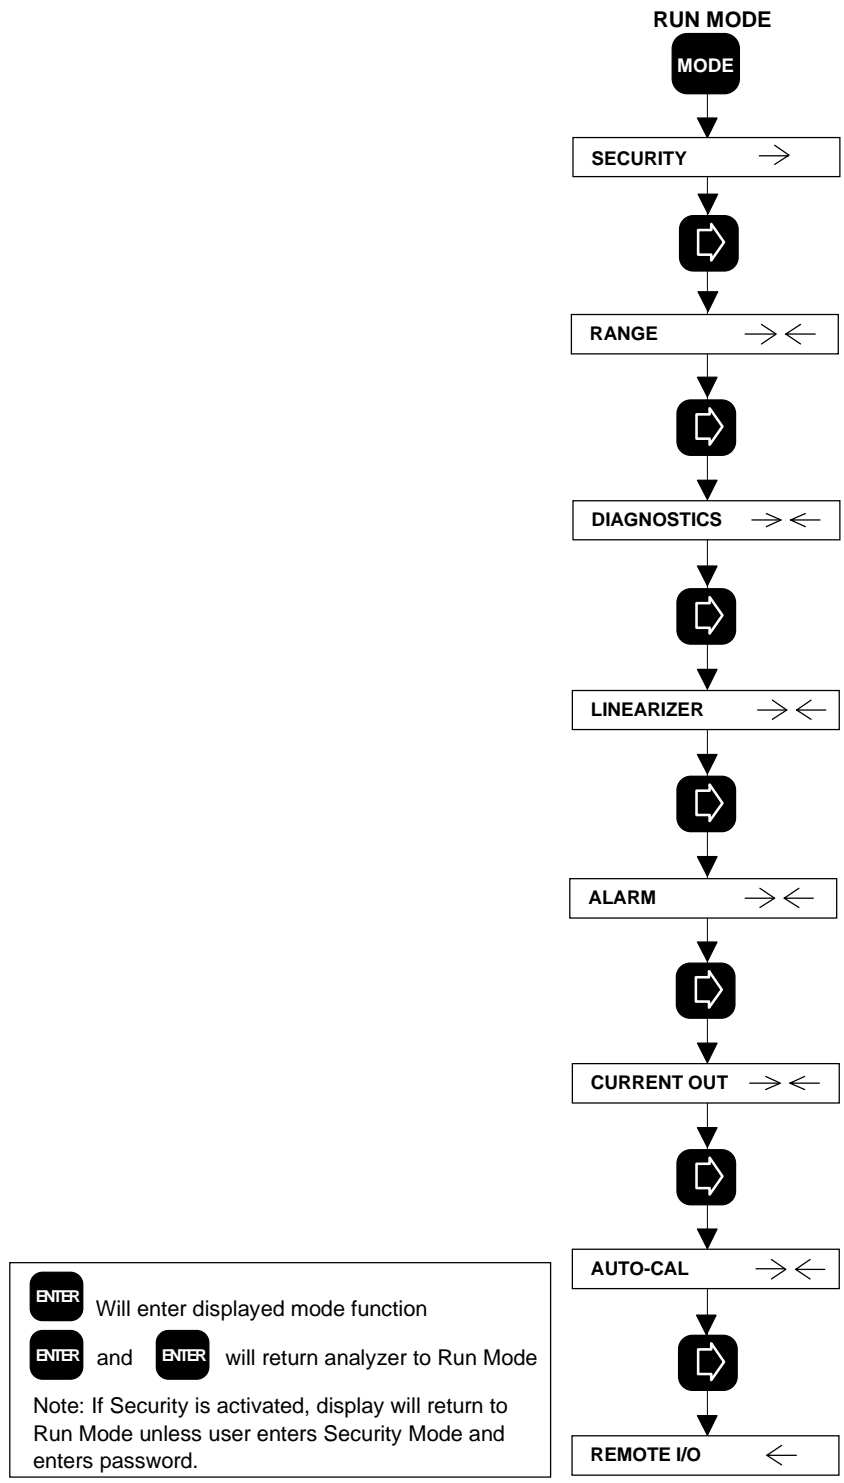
RUN MODE

MODE

SECURITY →

RANGE → ←

DIAGNOSTICS → ←

LINEARIZER → ←

ALARM → ←

CURRENT OUT → ←

AUTO-CAL → ←

REMOTE I/O ←

ENTER Will enter displayed mode function

ENTER and ENTER will return analyzer to Run Mode

Note: If Security is activated, display will return to Run Mode unless user enters Security Mode and enters password.